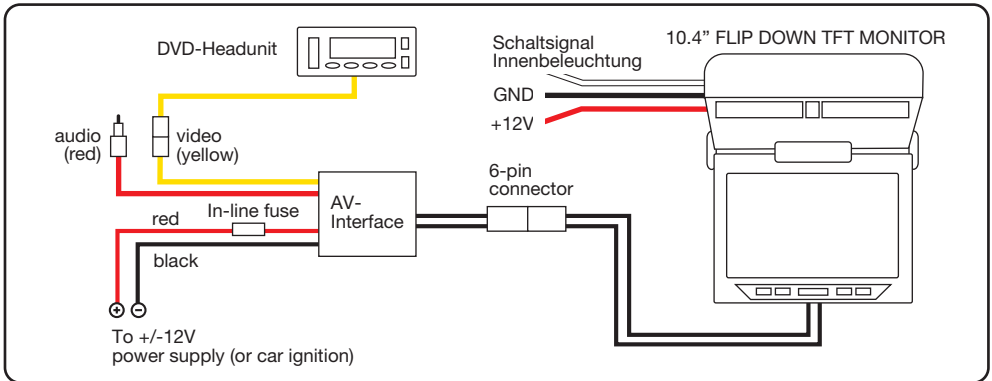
DVD-Headunit

Schaltsignal
Innenbeleuchtung

10.4" FLIP DOWN TFT MONITOR

GND

+12V

audio
(red)

video
(yellow)

6-pin
connector

AV-
Interface

red

In-line fuse

black

To +/-12V
power supply (or car ignition)